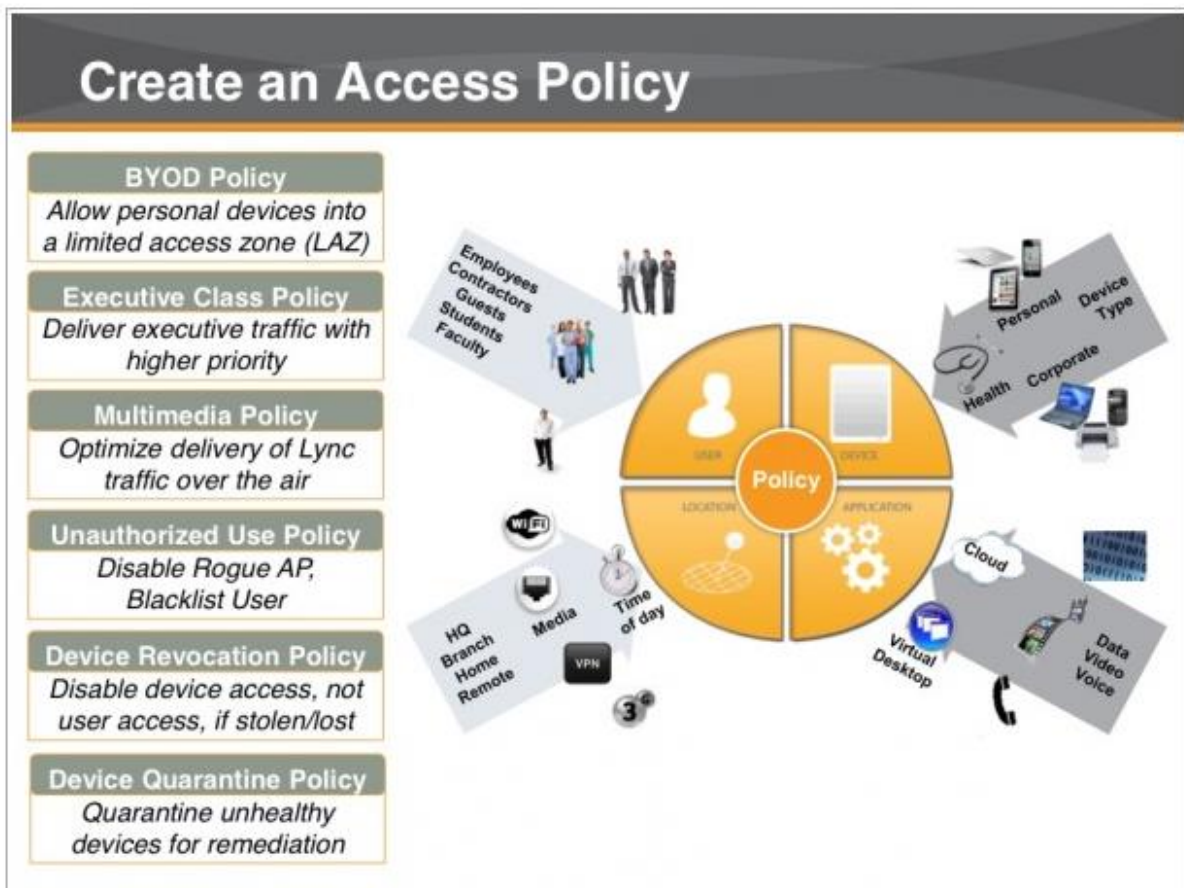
Create an Access Policy

BYOD Policy
Allow personal devices into a limited access zone (LAZ)

Executive Class Policy
Deliver executive traffic with higher priority

Multimedia Policy
Optimize delivery of Lync traffic over the air

Unauthorized Use Policy
Disable Rogue AP, Blacklist User

Device Revocation Policy
Disable device access, not user access, if stolen/lost

Device Quarantine Policy
Quarantine unhealthy devices for remediation

Employees
Contractors
Guests
Students
Faculty

Personal
Device Type
Health
Corporate

USER
DEVICE
Policy
LOCATION
APPLICATION

WiFi
Media
Time of day
HQ
Branch
Home
Remote
VPN
3G

Cloud
Virtual Desktop
Data
Video
Voice